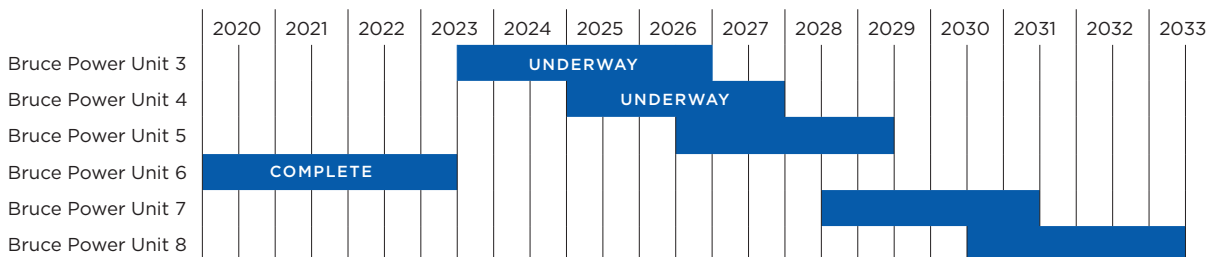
| | 2020 | 2021 | 2022 | 2023 | 2024 | 2025 | 2026 | 2027 | 2028 | 2029 | 2030 | 2031 | 2032 | 2033 |
|---|---|---|---|---|---|---|---|---|---|---|---|---|---|---|
| Bruce Power Unit 3 | | | | | UNDERWAY | | | | | | | | | |
| Bruce Power Unit 4 | | | | | | UNDERWAY | | | | | | | | |
| Bruce Power Unit 5 | | | | | | | | | | | | | | |
| Bruce Power Unit 6 | COMPLETE | | | | | | | | | | | | | |
| Bruce Power Unit 7 | | | | | | | | | | | | | | |
| Bruce Power Unit 8 | | | | | | | | | | | | | | |